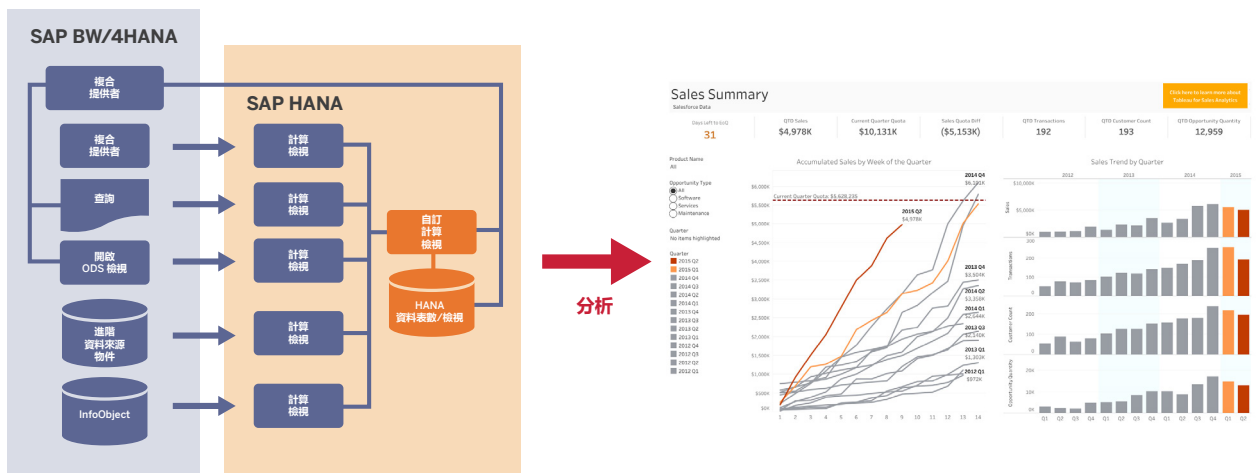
SAP BW/4HANA

複合
提供者

複合
提供者

查詢

開啟
ODS 檢視

進階
資料來源
物件

InfoObject

SAP HANA

計算
檢視

計算
檢視

計算
檢視

計算
檢視

計算
檢視

自訂
計算
檢視

HANA
資料表數/檢視

分析

Sales Summary
Salesforce Data

Click here to learn more about Tableau for Sales Analytics

| Days Left to EoQ | QTD Sales | Current Quarter Quota | Sales Quota Diff | QTD Transactions | QTD Customer Count | QTD Opportunity Quantity |
|---|---|---|---|---|---|---|
| 31 | $4,978K | $10,131K | ($5,153K) | 192 | 193 | 12,959 |

Product Name
All

Opportunity Type
All
Software
Services
Maintenance

Quarter
No items highlighted

Quarter
2015 Q2
2015 Q1
2014 Q4
2014 Q3
2014 Q2
2014 Q1
2013 Q4
2013 Q3
2013 Q2
2013 Q1
2012 Q4
2012 Q3
2012 Q2
2012 Q1

Accumulated Sales by Week of the Quarter

Current Quarter Quota: $5,628,235

$6,000K
$5,500K
$5,000K
$4,500K
$4,000K
$3,500K
$3,000K
$2,500K
$2,000K
$1,500K
$1,000K
$500K
$0K

2014 Q4
$6,181K
2015 Q2
$4,978K
2013 Q4
$3,504K
2014 Q2
$3,358K
2014 Q1
$2,544K
2013 Q3
$1,202K
2013 Q1
$972K

1 2 3 4 5 6 7 8 9 10 11 12 13 14

Sales Trend by Quarter

2012 2013 2014 2015

$10,000K
$5,000K
$0K

Sales
Transactions
Customer Count
Opportunity Quantity

Q1 Q2 Q3 Q4 Q1 Q2 Q3 Q4 Q1 Q2 Q3 Q4 Q1 Q2